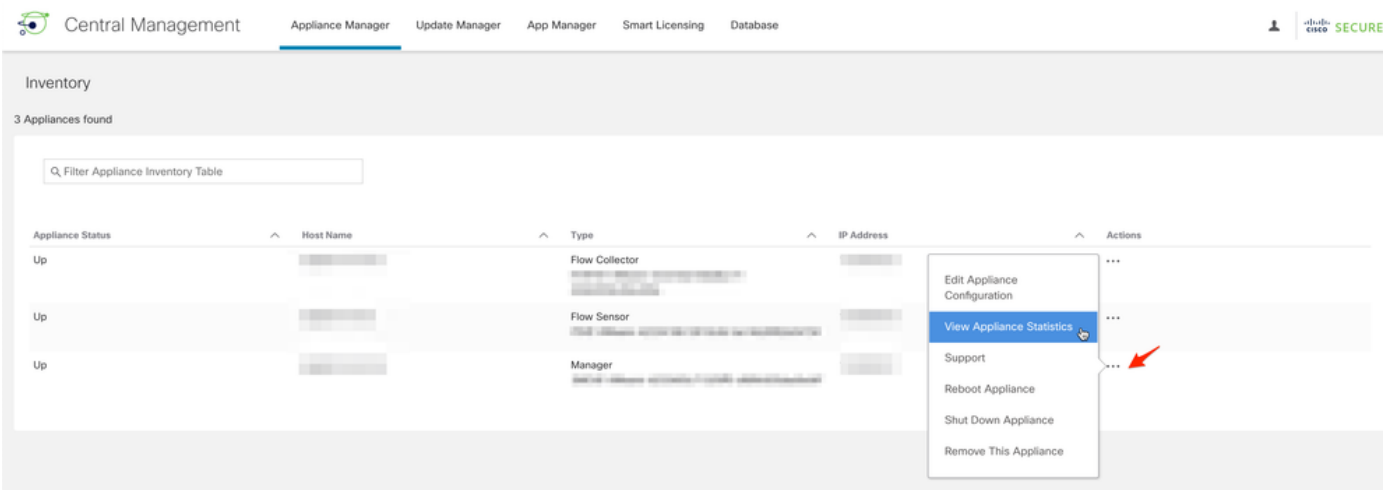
Central Management

Appliance Manager Update Manager App Manager Smart Licensing Database

cisco SECURE

Inventory

3 Appliances found

Filter Appliance Inventory Table

| Appliance Status | Host Name | Type | IP Address | Actions |
|---|---|---|---|---|
| Up | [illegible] | Flow Collector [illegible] | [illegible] | ... |
| Up | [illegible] | Flow Sensor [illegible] | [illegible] | ... |
| Up | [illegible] | Manager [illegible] | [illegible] | ... |

Edit Appliance Configuration
View Appliance Statistics
Support
Reboot Appliance
Shut Down Appliance
Remove This Appliance